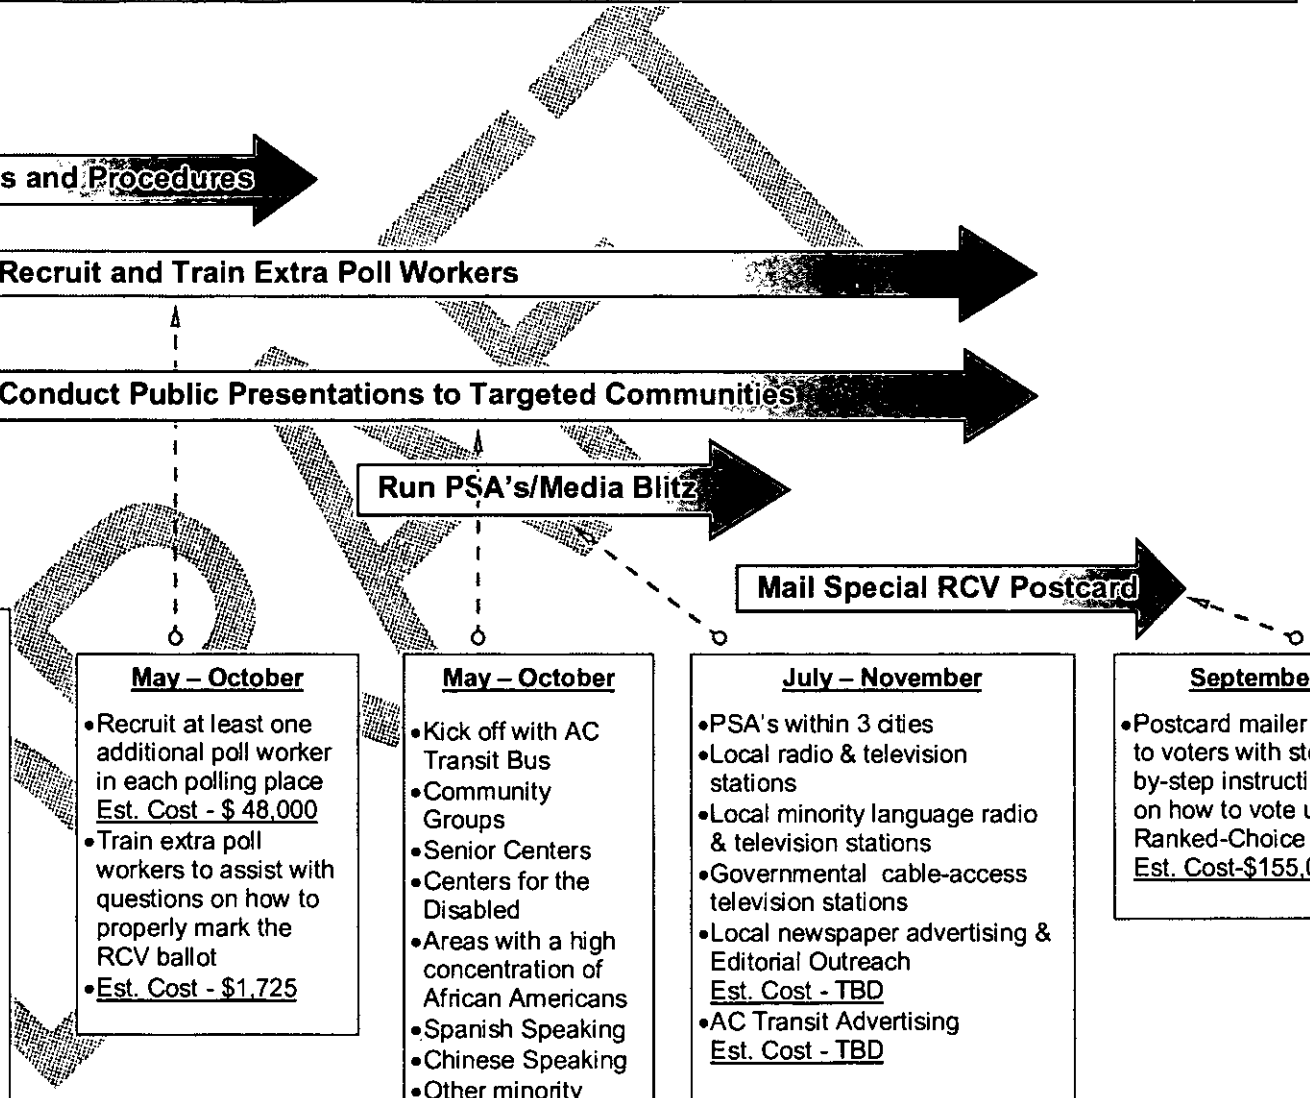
s and Procedures

Recruit and Train Extra Poll Workers

Conduct Public Presentations to Targeted Communities

Run PSA's/Media Blitz

Mail Special RCV Postcard

May – October

•Recruit at least one additional poll worker in each polling place
Est. Cost - $ 48,000
•Train extra poll workers to assist with questions on how to properly mark the RCV ballot
•Est. Cost - $1,725

May – October

•Kick off with AC Transit Bus
•Community Groups
•Senior Centers
•Centers for the Disabled
•Areas with a high concentration of African Americans
•Spanish Speaking
•Chinese Speaking
•Other minority

July – November

•PSA's within 3 cities
•Local radio & television stations
•Local minority language radio & television stations
•Governmental cable-access television stations
•Local newspaper advertising & Editorial Outreach
Est. Cost - TBD
•AC Transit Advertising
Est. Cost - TBD

Septembe

•Postcard mailer to voters with ste by-step instructi on how to vote u Ranked-Choice
Est. Cost-$155,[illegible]